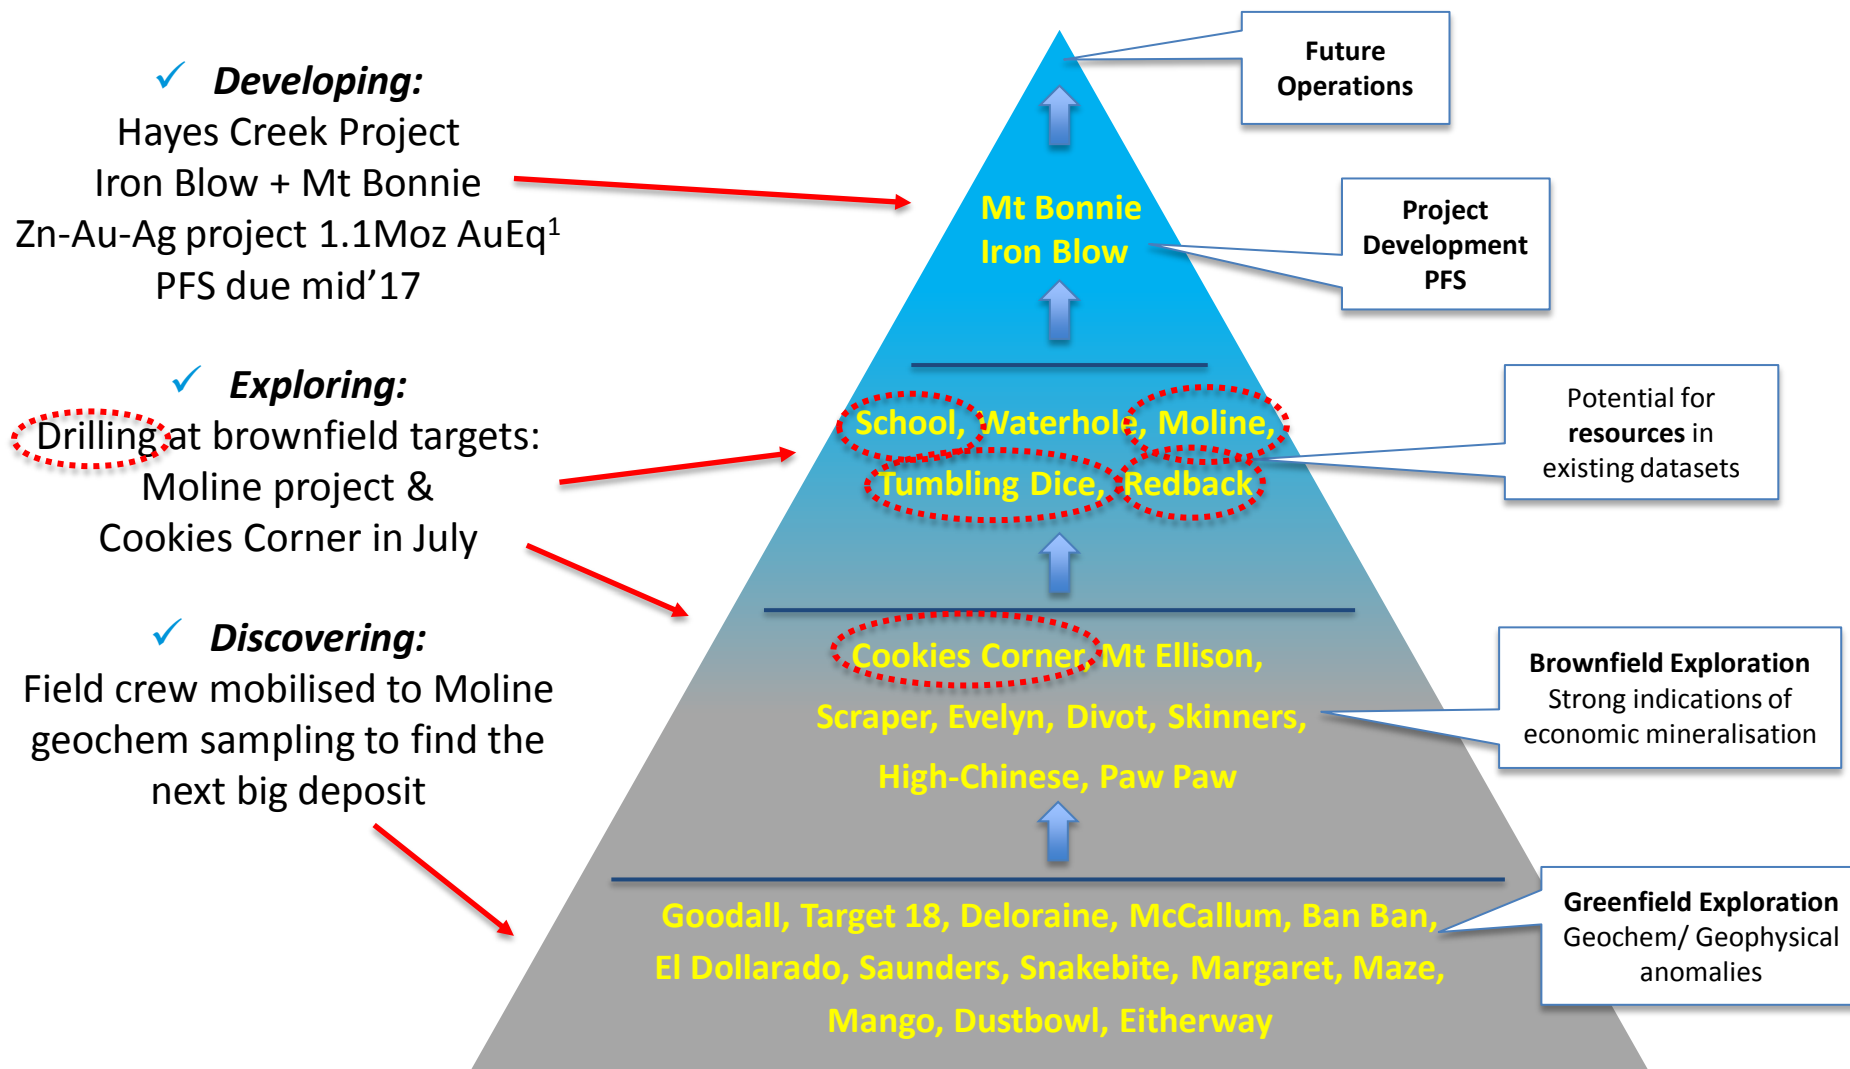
✓ Developing:
Hayes Creek Project
Iron Blow + Mt Bonnie
Zn-Au-Ag project 1.1Moz AuEq$^1$
PFS due mid'17

✓ Exploring:
Drilling at brownfield targets:
Moline project &
Cookies Corner in July

✓ Discovering:
Field crew mobilised to Moline geochem sampling to find the next big deposit

Future Operations

Mt Bonnie
Iron Blow

Project Development PFS

School, Waterhole, Moline,
Tumbling Dice, Redback

Potential for resources in existing datasets

Cookies Corner, Mt Ellison,
Scraper, Evelyn, Divot, Skinners,
High-Chinese, Paw Paw

Brownfield Exploration
Strong indications of economic mineralisation

Goodall, Target 18, Deloraine, McCallum, Ban Ban,
El Dollarado, Saunders, Snakebite, Margaret, Maze,
Mango, Dustbowl, Eitherway

Greenfield Exploration
Geochem/ Geophysical anomalies